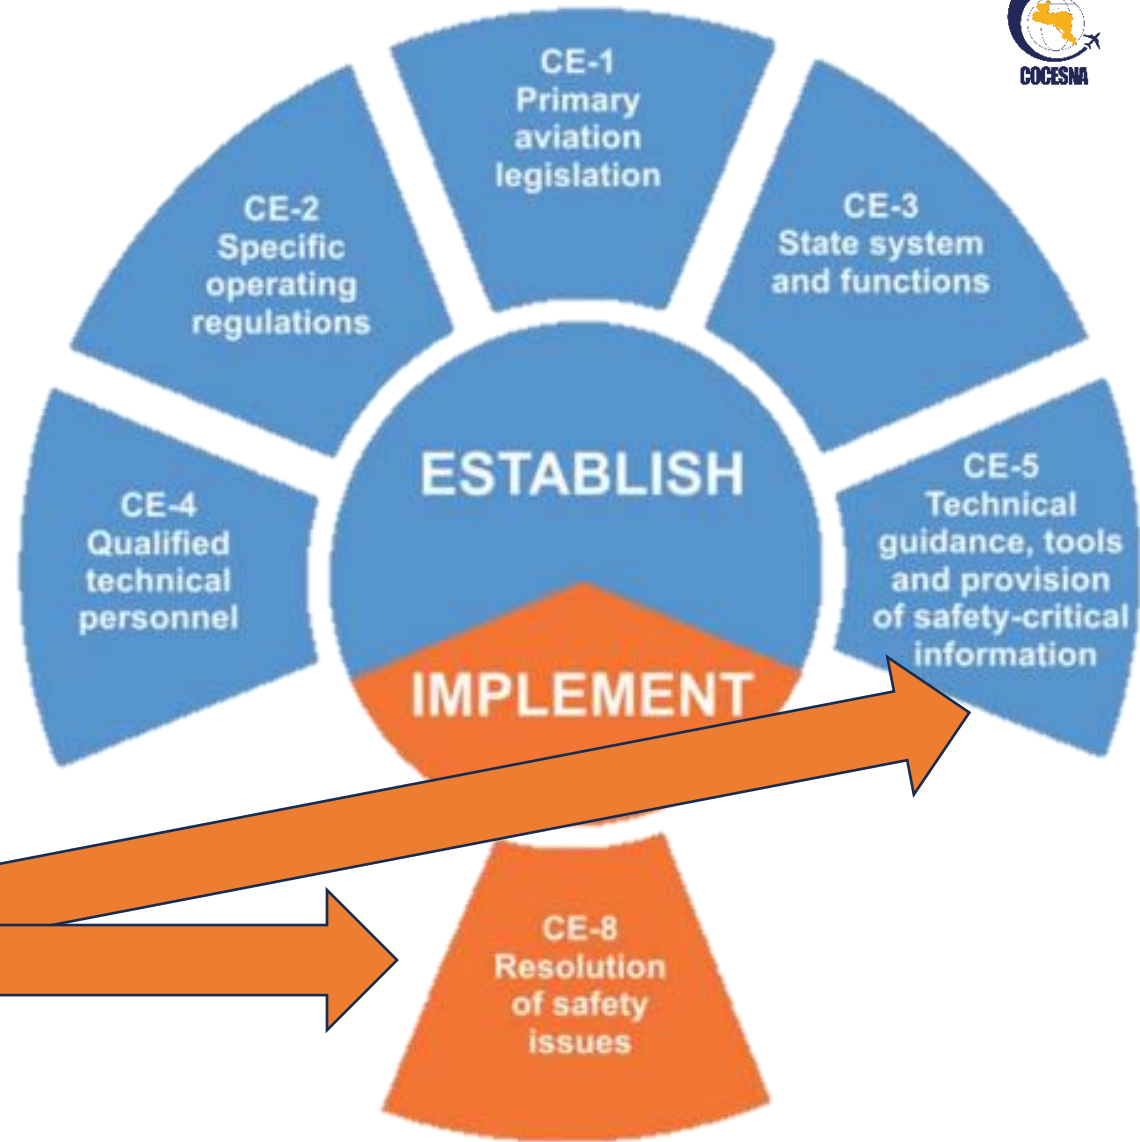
COCESNA

CE-1
Primary aviation legislation

CE-2
Specific operating regulations

CE-3
State system and functions

ESTABLISH

CE-4
Qualified technical personnel

CE-5
Technical guidance, tools and provision of safety-critical information

IMPLEMENT

CE-8
Resolution of safety issues